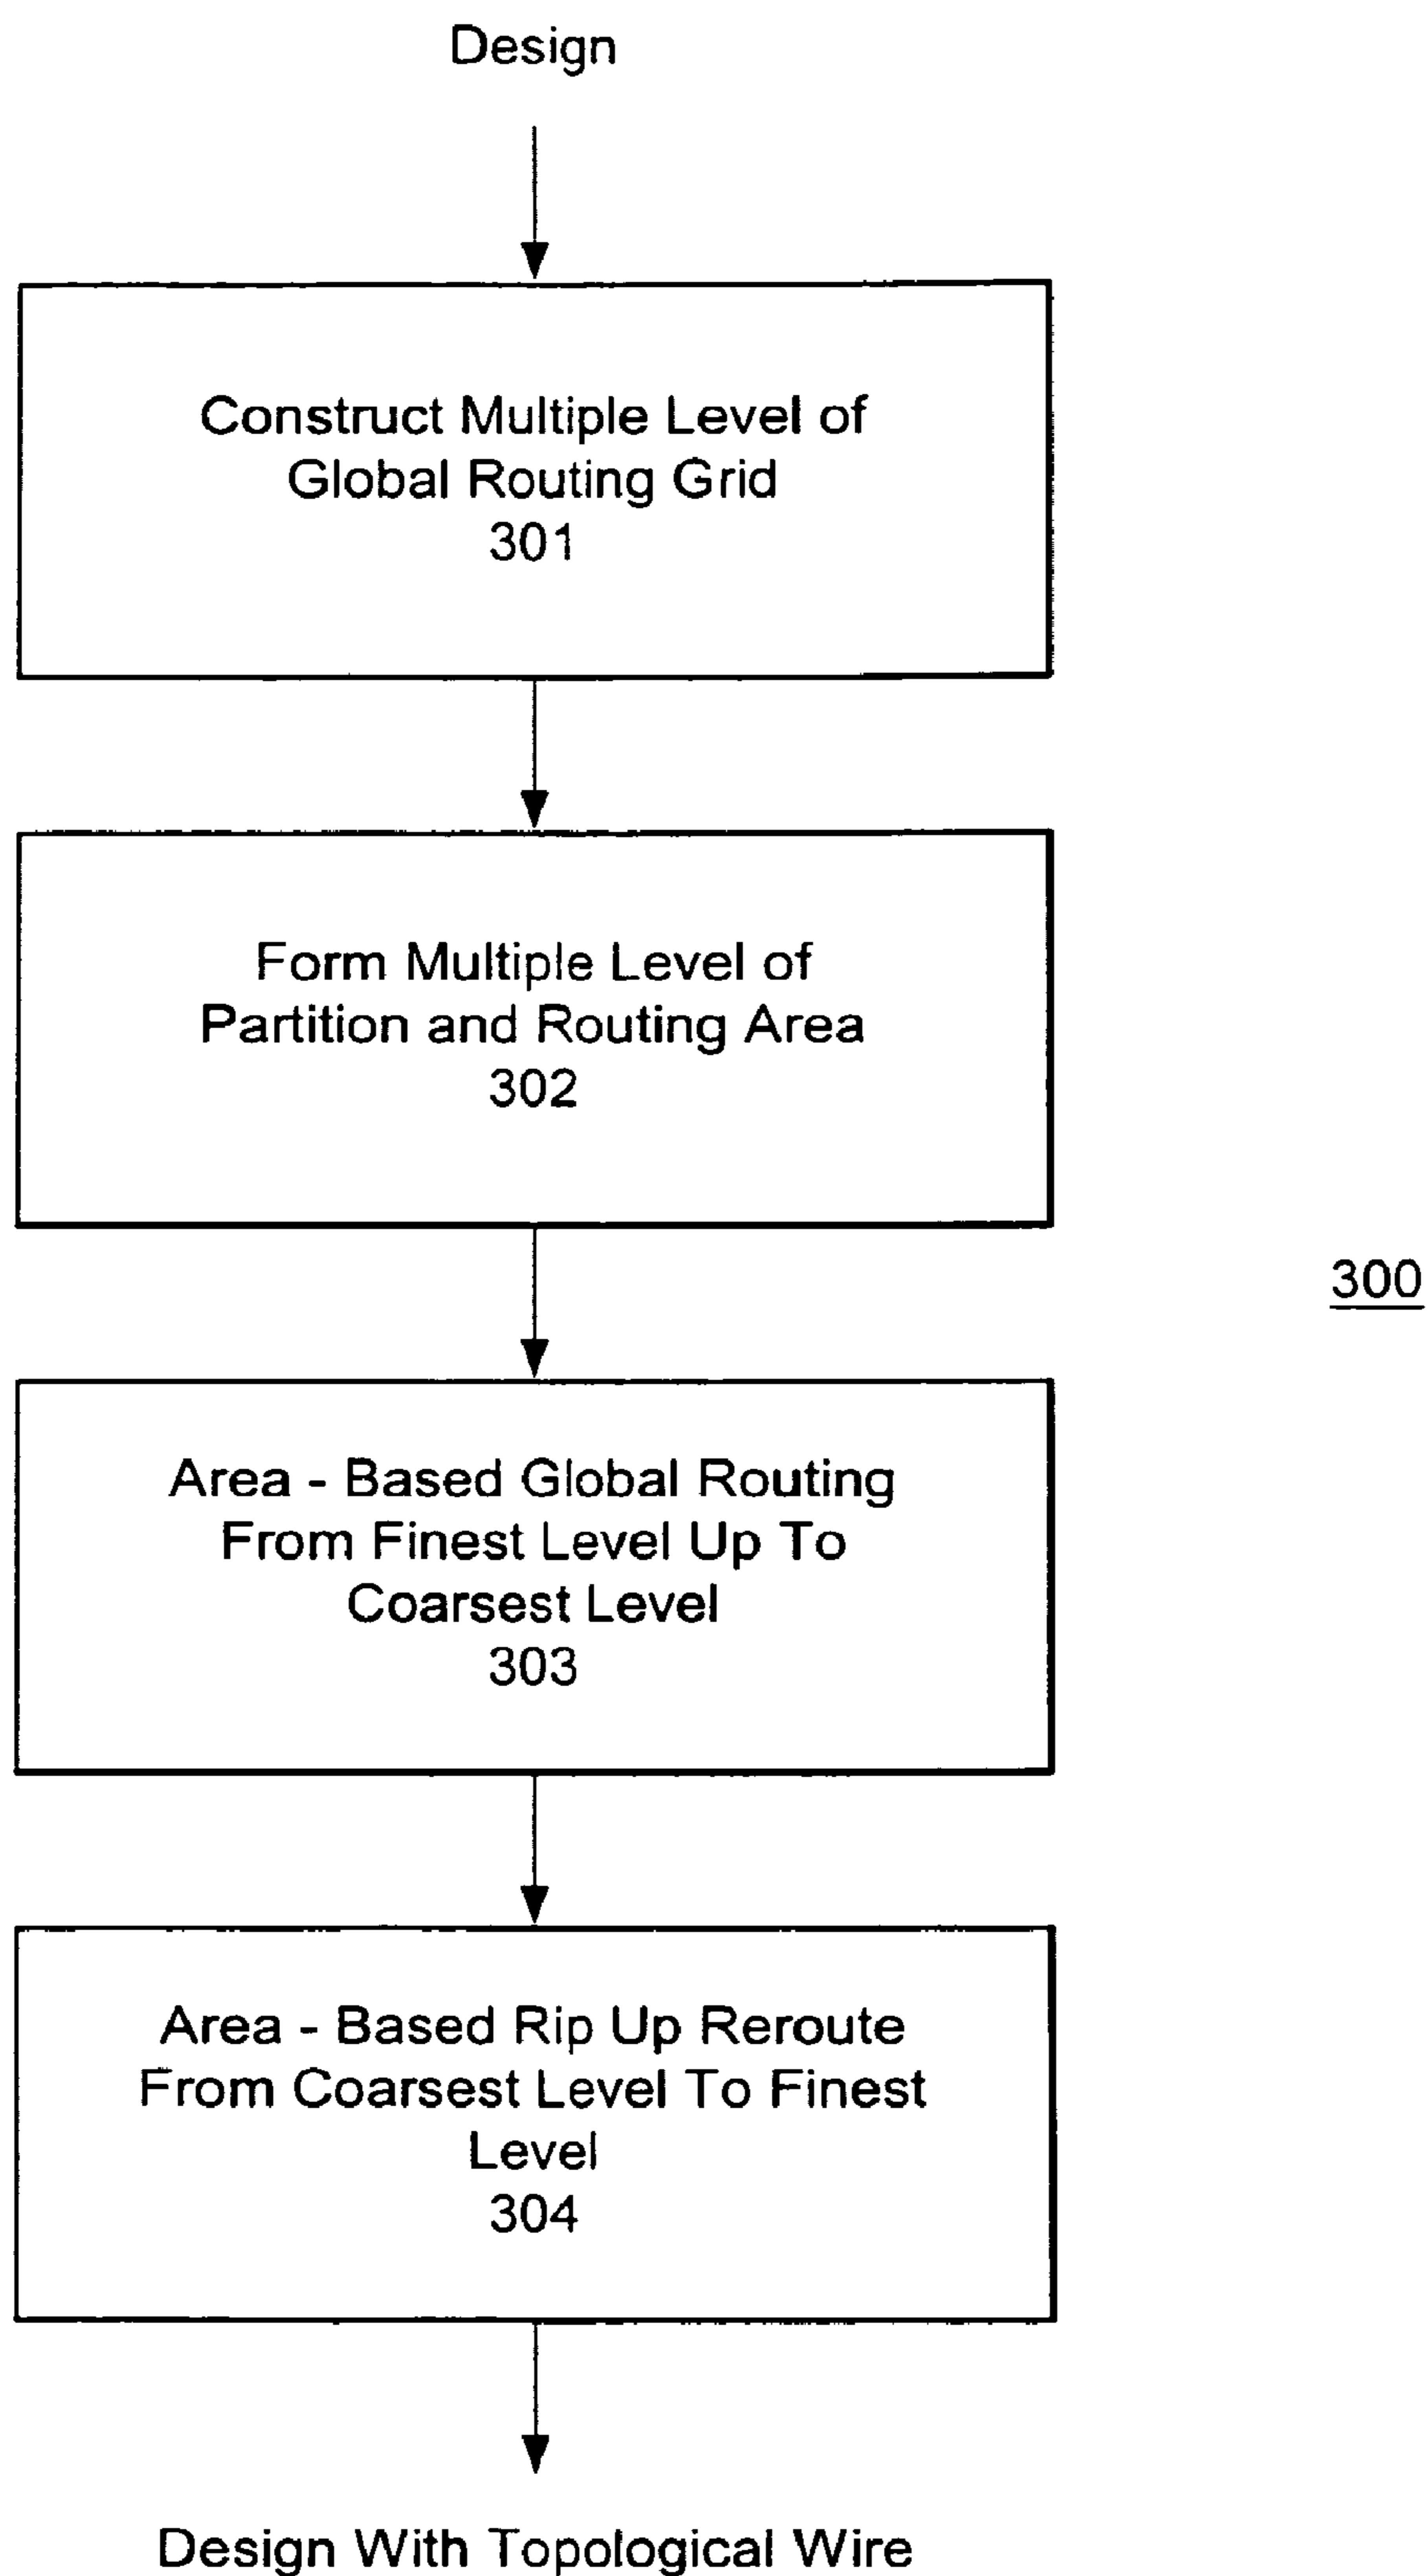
Design

Construct Multiple Level of Global Routing Grid
301

Form Multiple Level of Partition and Routing Area
302

300

Area - Based Global Routing From Finest Level Up To Coarsest Level
303

Area - Based Rip Up Reroute From Coarsest Level To Finest Level
304

Design With Topological Wire